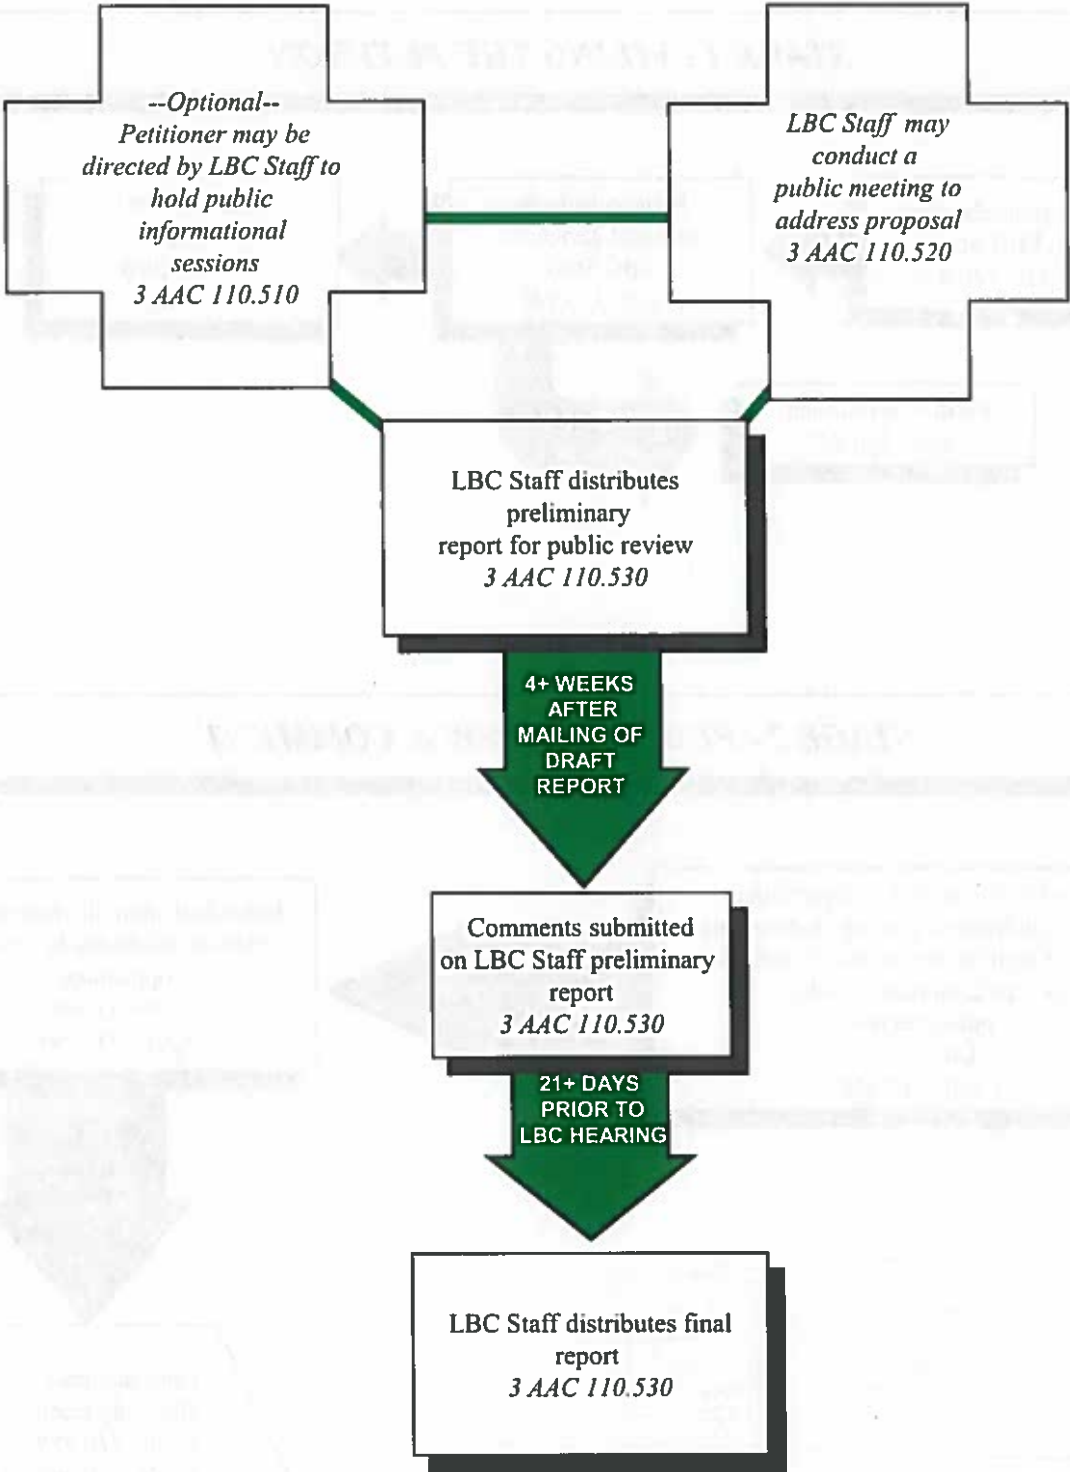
--Optional--
Petitioner may be directed by LBC Staff to hold public informational sessions
3 AAC 110.510

LBC Staff may conduct a public meeting to address proposal
3 AAC 110.520

LBC Staff distributes preliminary report for public review
3 AAC 110.530

4+ WEEKS AFTER MAILING OF DRAFT REPORT

Comments submitted on LBC Staff preliminary report
3 AAC 110.530

21+ DAYS PRIOR TO LBC HEARING

LBC Staff distributes final report
3 AAC 110.530